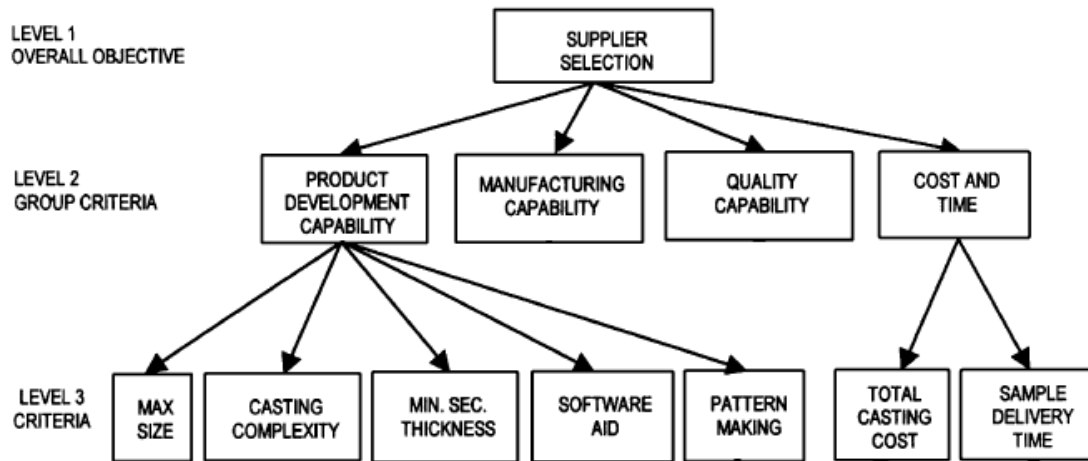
LEVEL 1
OVERALL OBJECTIVE

SUPPLIER SELECTION

LEVEL 2
GROUP CRITERIA

PRODUCT DEVELOPMENT CAPABILITY

MANUFACTURING CAPABILITY

QUALITY CAPABILITY

COST AND TIME

LEVEL 3
CRITERIA

MAX SIZE

CASTING COMPLEXITY

MIN. SEC. THICKNESS

SOFTWARE AID

PATTERN MAKING

TOTAL CASTING COST

SAMPLE DELIVERY TIME